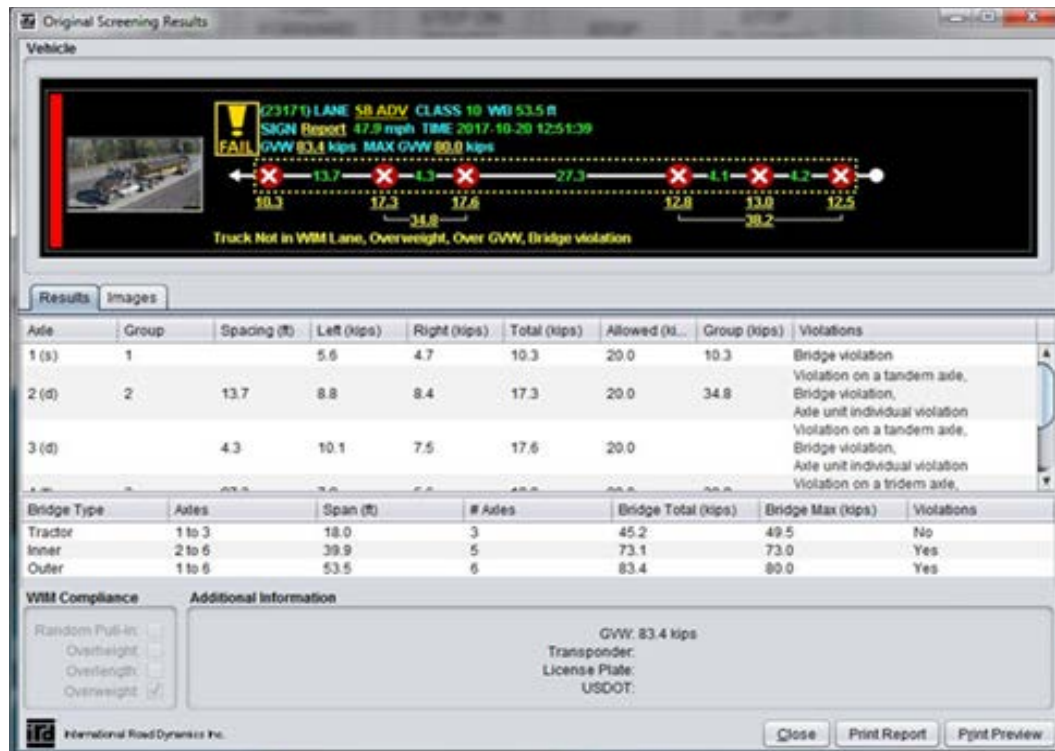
Original Screening Results

Vehicle

(23171) LANE SB ADV CLASS 10 WB 53.5 ft
SIGN Report 47.9 mph TIME 2017-10-20 12:51:39
FAIL GVW 83.4 kips MAX GVW 80.0 kips

13.7 4.3 27.3 4.1 4.2
10.3 17.3 17.6 12.8 13.0 12.5
34.8 38.2

Truck Not in WIM Lane, Overweight, Over GVW, Bridge violation

Results | Images

| Axle | Group | Spacing (ft) | Left (kips) | Right (kips) | Total (kips) | Allowed (ki... | Group (kips) | Violations |
|---|---|---|---|---|---|---|---|---|
| 1 (s) | 1 | | 5.6 | 4.7 | 10.3 | 20.0 | 10.3 | Bridge violation |
| 2 (d) | 2 | 13.7 | 8.8 | 8.4 | 17.3 | 20.0 | 34.8 | Violation on a tandem axle, Bridge violation, Axle unit individual violation |
| 3 (d) | | 4.3 | 10.1 | 7.5 | 17.6 | 20.0 | | Violation on a tandem axle, Bridge violation, Axle unit individual violation |
| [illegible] | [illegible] | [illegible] | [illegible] | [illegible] | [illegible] | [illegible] | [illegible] | Violation on a tridem axle, |

| Bridge Type | Axles | Span (ft) | # Axles | Bridge Total (kips) | Bridge Max (kips) | Violations |
|---|---|---|---|---|---|---|
| Tractor | 1 to 3 | 18.0 | 3 | 45.2 | 49.5 | No |
| Inner | 2 to 6 | 39.9 | 5 | 73.1 | 73.0 | Yes |
| Outer | 1 to 6 | 53.5 | 6 | 83.4 | 80.0 | Yes |

WIM Compliance
Random Pull-in:
Overheight:
Overlength:
Overweight:

Additional Information
GVW: 83.4 kips
Transponder:
License Plate:
USDOT:

International Road Dynamics Inc.

Close | Print Report | Print Preview